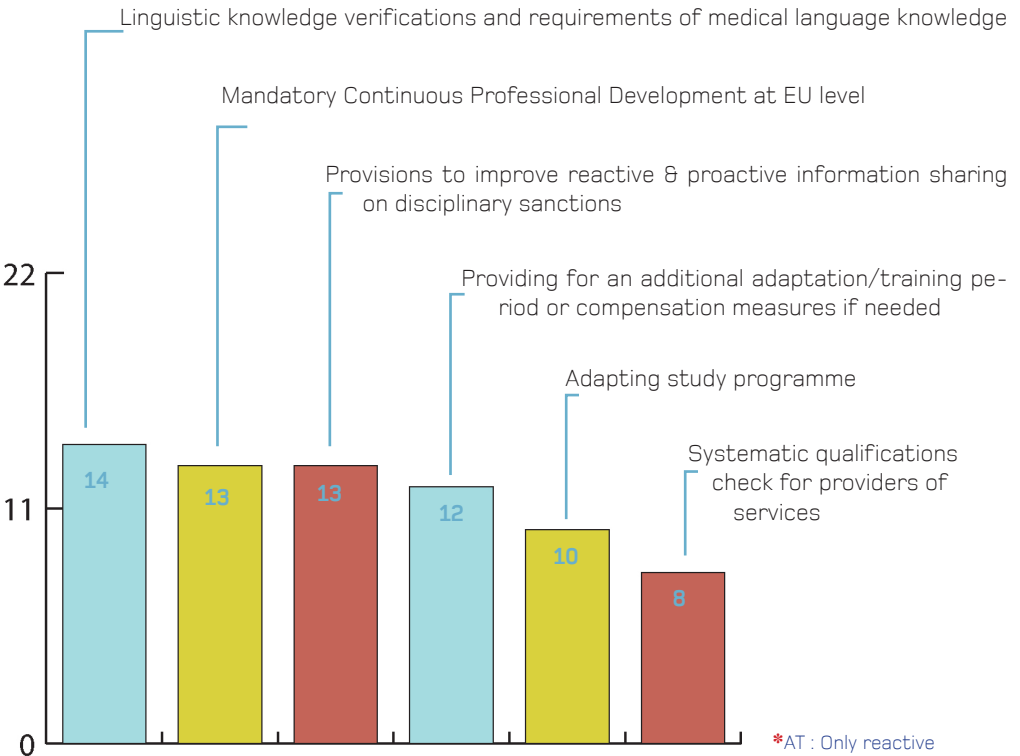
Linguistic knowledge verifications and requirements of medical language knowledge

Mandatory Continuous Professional Development at EU level

Provisions to improve reactive & proactive information sharing on disciplinary sanctions

Providing for an additional adaptation/training period or compensation measures if needed

Adapting study programme

Systematic qualifications check for providers of services

22

11

0

14

13

13

12

10

8

*AT : Only reactive